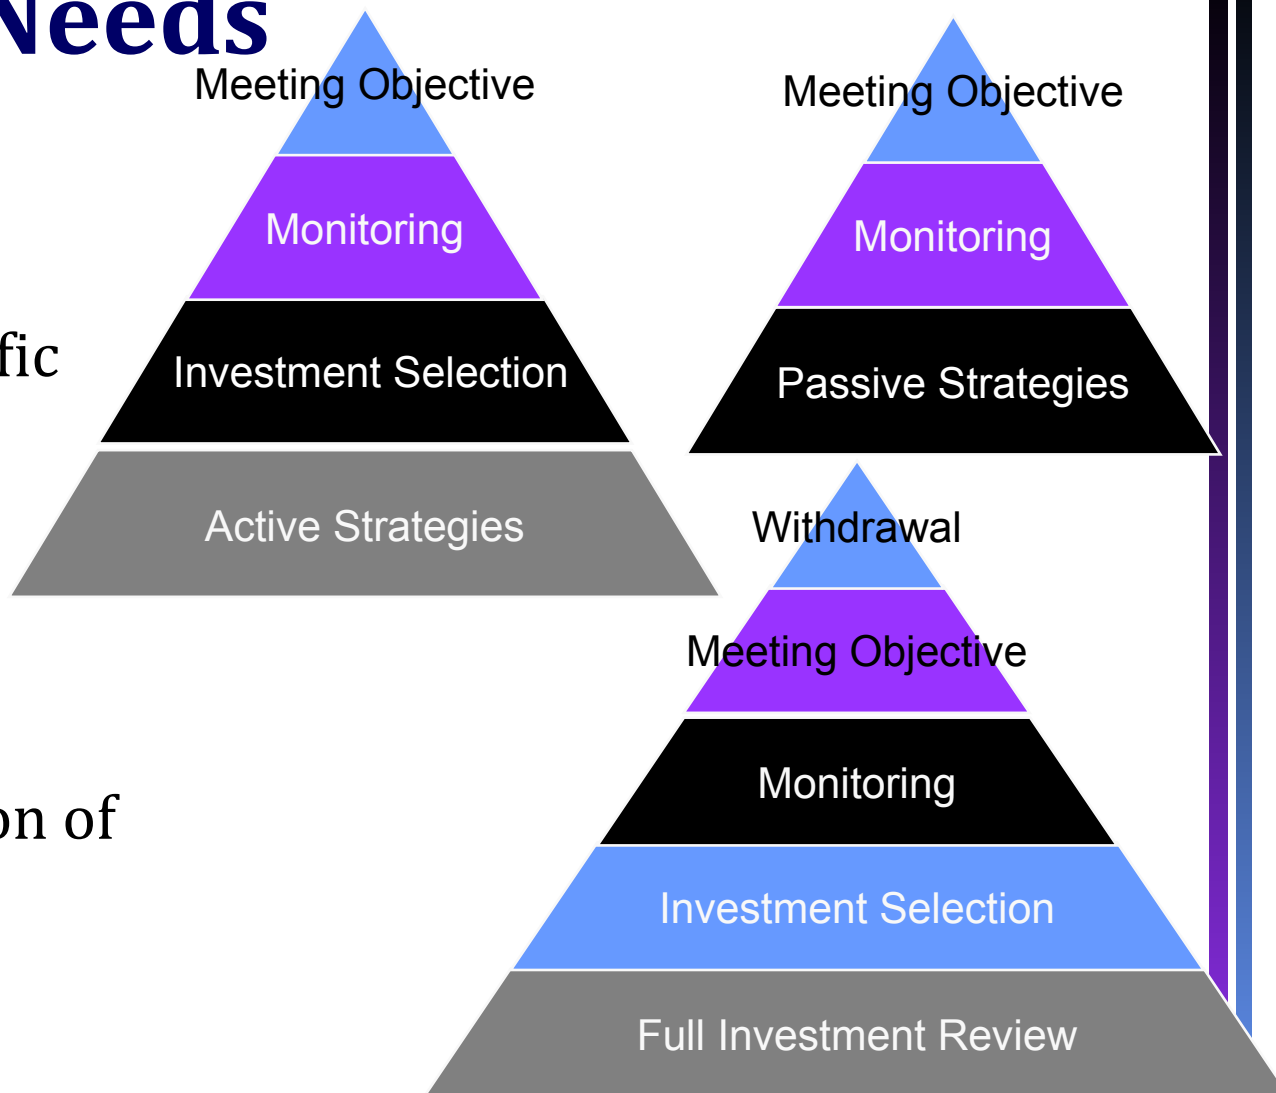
Needs

Meeting Objective
Monitoring
Investment Selection
Active Strategies

fic

on of

Meeting Objective
Monitoring
Passive Strategies

Withdrawal
Meeting Objective
Monitoring
Investment Selection
Full Investment Review